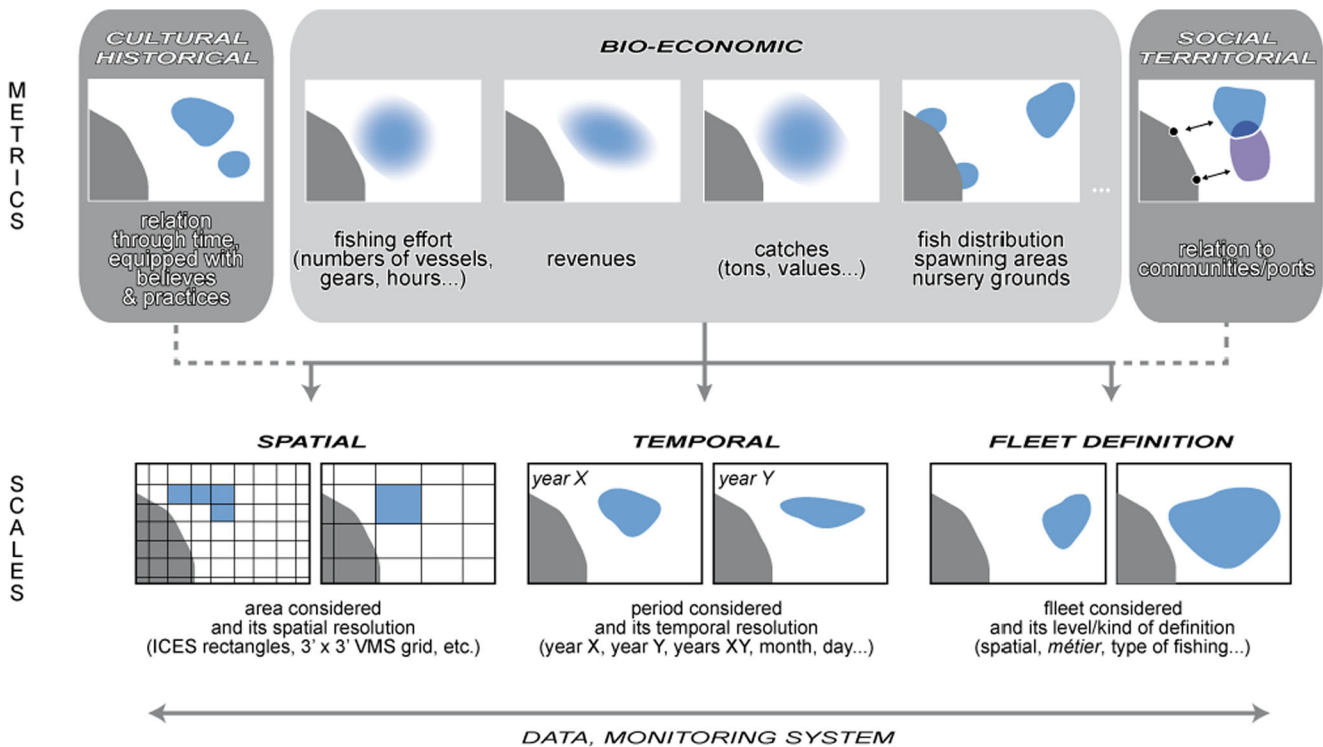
METRICS

CULTURAL HISTORICAL

relation through time, equipped with believes & practices

BIO-ECONOMIC

fishing effort (numbers of vessels, gears, hours...)

revenues

catches (tons, values...)

fish distribution spawning areas nursery grounds

...

SOCIAL TERRITORIAL

relation to communities/ports

SCALES

SPATIAL

area considered and its spatial resolution (ICES rectangles, 3' x 3' VMS grid, etc.)

TEMPORAL

year X

year Y

period considered and its temporal resolution (year X, year Y, years XY, month, day...)

FLEET DEFINITION

flleet considered and its level/kind of definition (spatial, métier, type of fishing...)

DATA, MONITORING SYSTEM